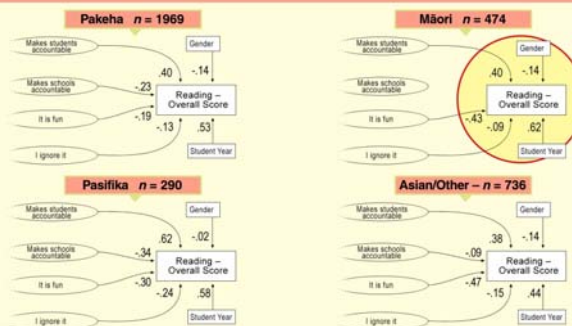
Pakeha $n = 1969$

Makes students accountable

Makes schools accountable

It is fun

I ignore it

Gender

Reading – Overall Score

Student Year

.40

-.14

-.23

-.19

-.13

.53

Māori $n = 474$

Makes students accountable

Makes schools accountable

It is fun

I ignore it

Gender

Reading – Overall Score

Student Year

.40

-.14

-.43

-.09

.62

Pasifika $n = 290$

Makes students accountable

Makes schools accountable

It is fun

I ignore it

Gender

Reading – Overall Score

Student Year

.62

-.02

-.34

-.30

-.24

.58

Asian/Other – $n = 736$

Makes students accountable

Makes schools accountable

It is fun

I ignore it

Gender

Reading – Overall Score

Student Year

.38

-.14

.09

-.47

-.15

.44